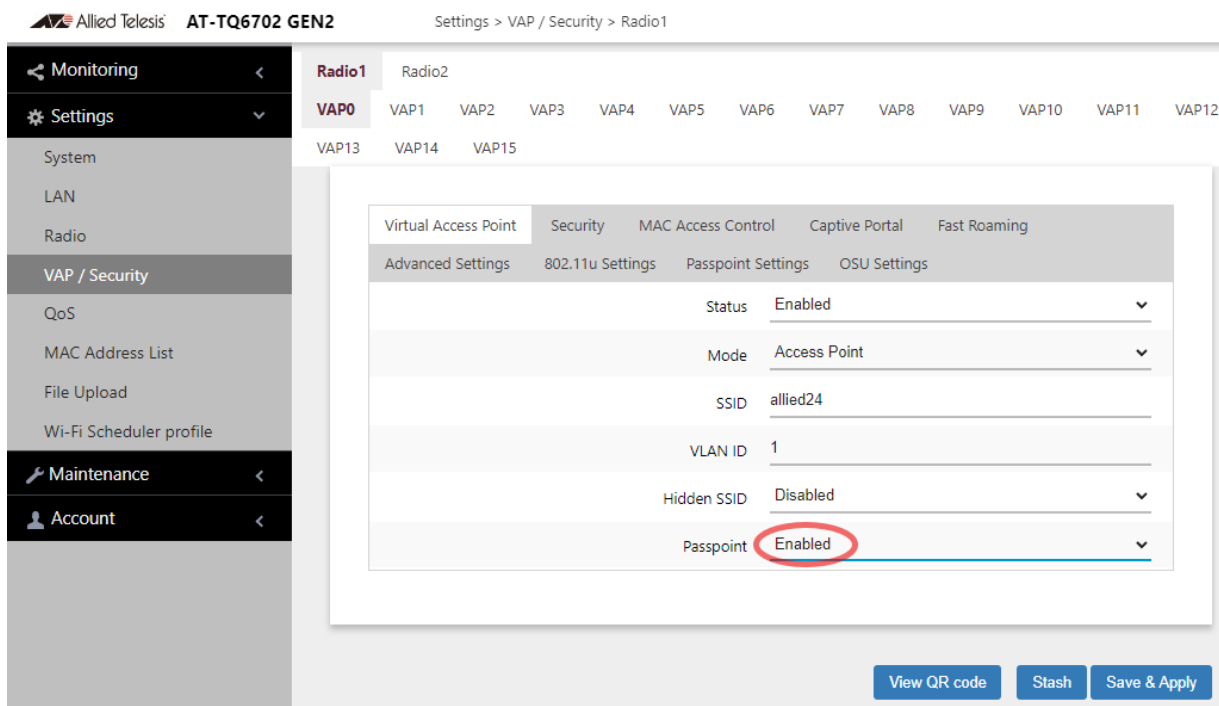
Allied Telesis AT-TQ6702 GEN2 Settings > VAP / Security > Radio1

Monitoring
Settings
System
LAN
Radio
VAP / Security
QoS
MAC Address List
File Upload
Wi-Fi Scheduler profile
Maintenance
Account

Radio1 Radio2

VAP0 VAP1 VAP2 VAP3 VAP4 VAP5 VAP6 VAP7 VAP8 VAP9 VAP10 VAP11 VAP12 VAP13 VAP14 VAP15

Virtual Access Point Security MAC Access Control Captive Portal Fast Roaming Advanced Settings 802.11u Settings Passpoint Settings OSU Settings

| | |
|---|---|
| Status | Enabled |
| Mode | Access Point |
| SSID | allied24 |
| VLAN ID | 1 |
| Hidden SSID | Disabled |
| Passpoint | Enabled |

View QR code Stash Save & Apply